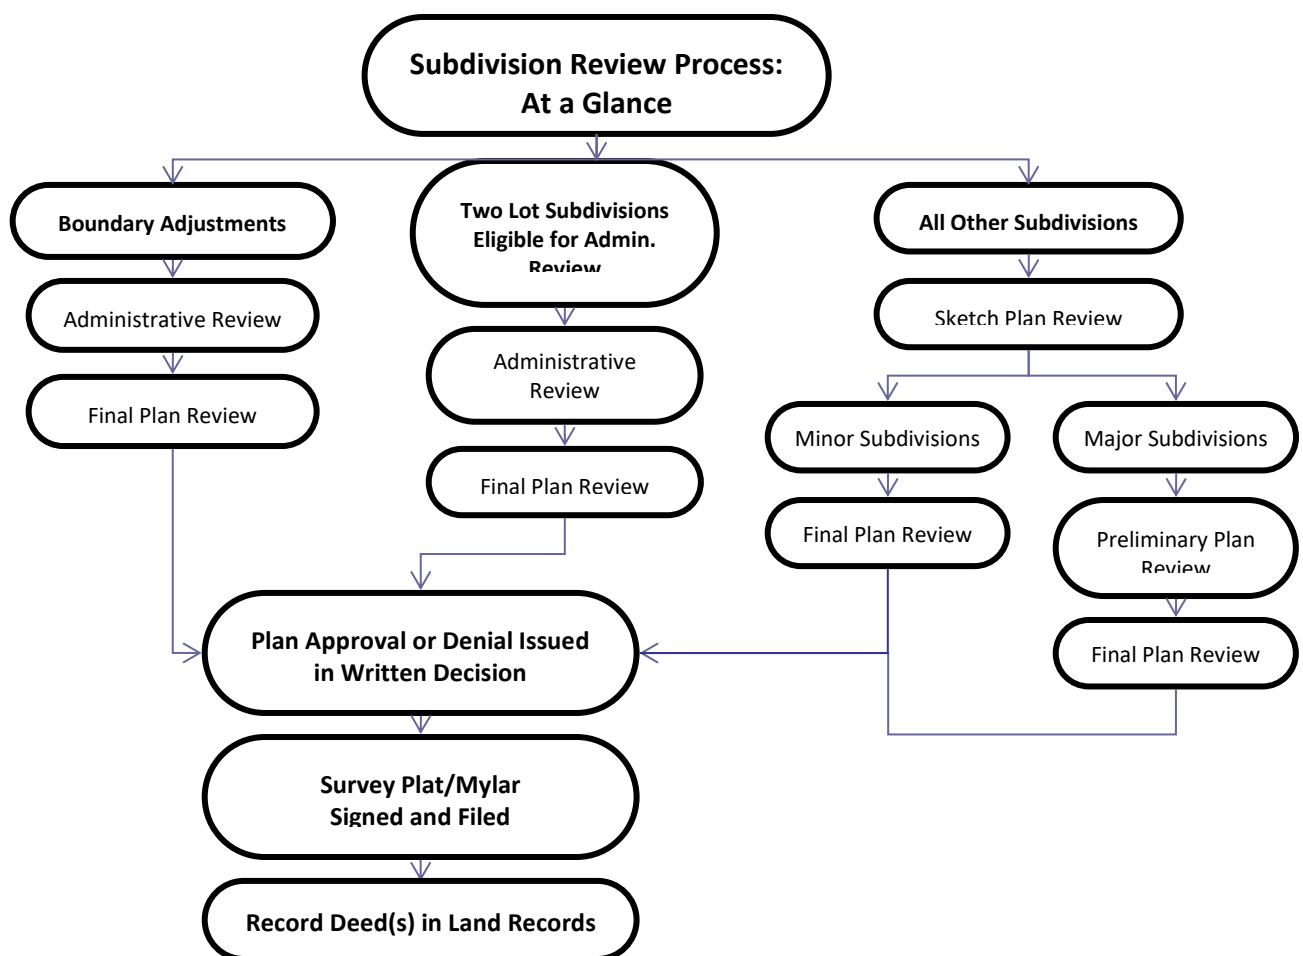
Subdivision Review Process: At a Glance

Boundary Adjustments

Administrative Review

Final Plan Review

Two Lot Subdivisions Eligible for Admin. Review

Administrative Review

Final Plan Review

All Other Subdivisions

Sketch Plan Review

Minor Subdivisions

Final Plan Review

Major Subdivisions

Preliminary Plan Review

Final Plan Review

Plan Approval or Denial Issued in Written Decision

Survey Plat/Mylar Signed and Filed

Record Deed(s) in Land Records